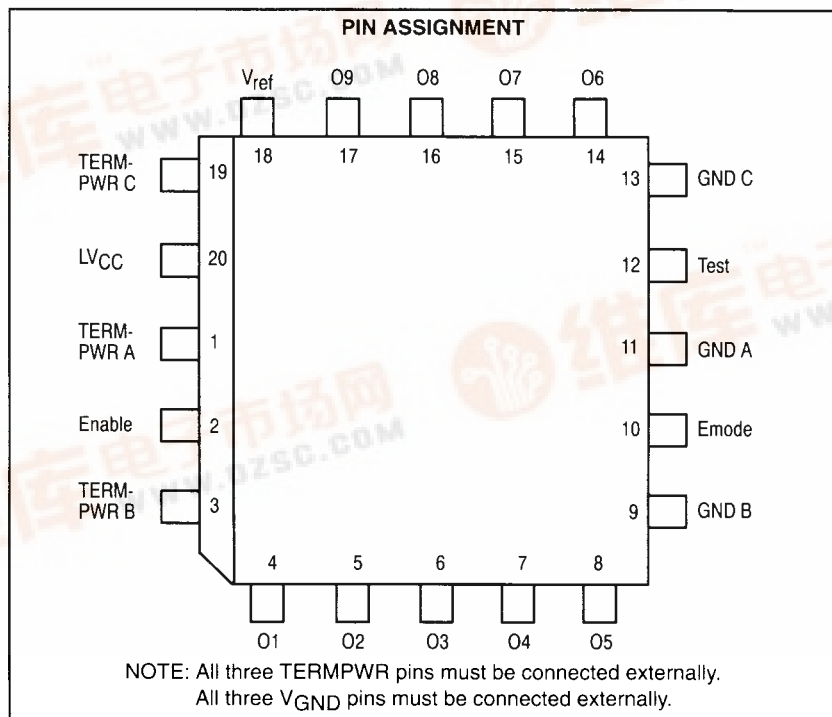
PIN ASSIGNMENT

$V_{ref}$ O9 O8 O7 O6

18 17 16 15 14

TERM-PWR C 19

$LV_{CC}$ 20

TERM-PWR A 1

Enable 2

TERM-PWR B 3

13 GND C

12 Test

11 GND A

10 Emode

9 GND B

4 5 6 7 8

O1 O2 O3 O4 O5

NOTE: All three TERMPWR pins must be connected externally.
All three $V_{GND}$ pins must be connected externally.